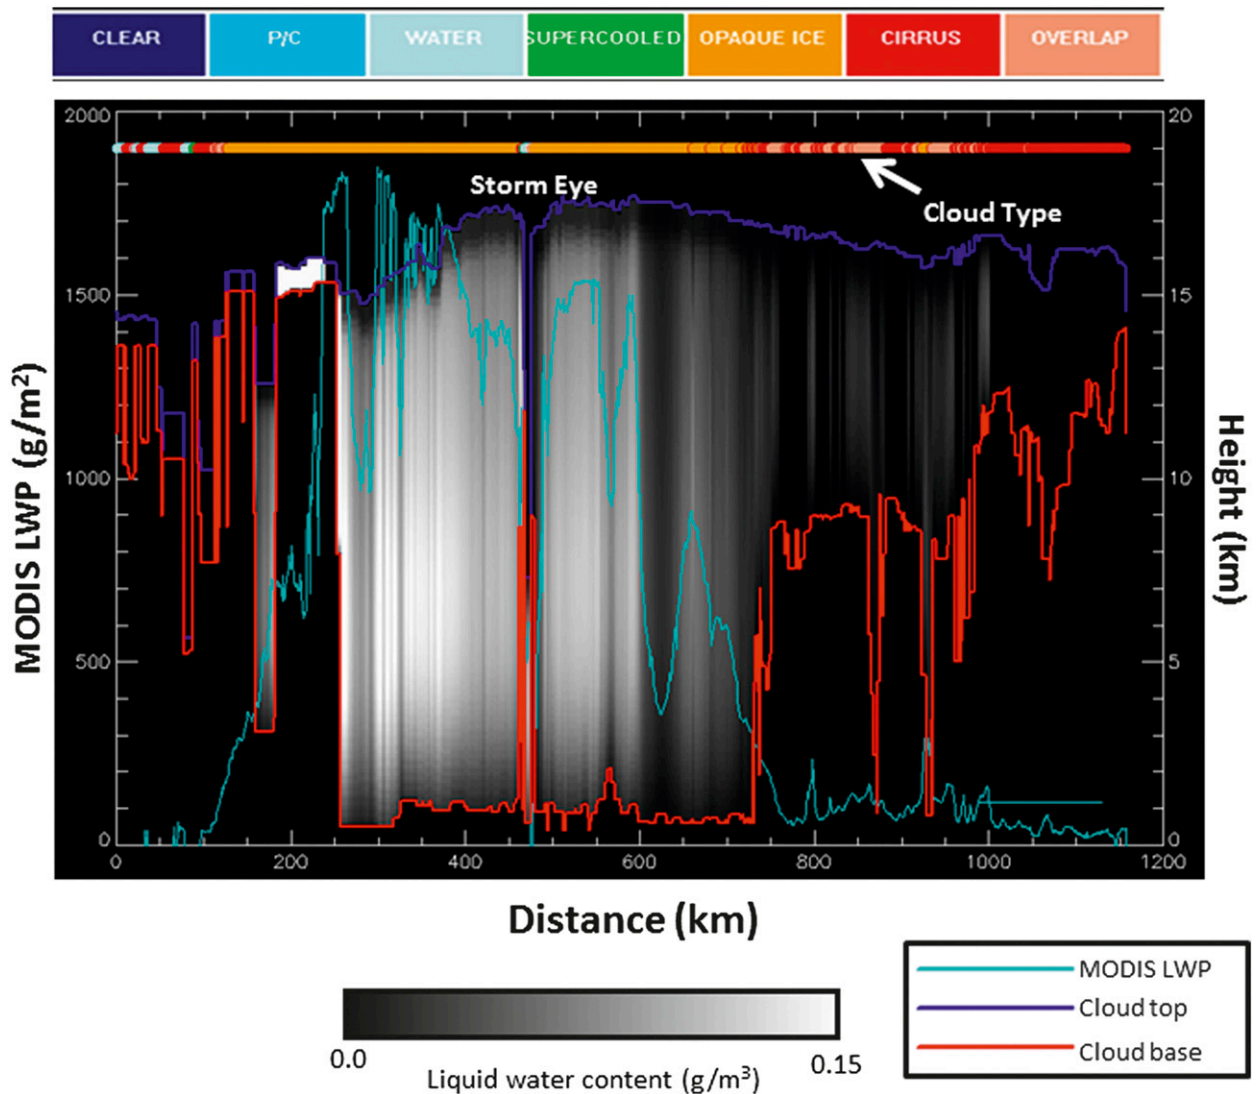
CLEAR P/C WATER SUPERCOOLED OPAQUE ICE CIRRUS OVERLAP

2000
1500
1000
500
0

20
15
10
5
0

Storm Eye
Cloud Type

MODIS LWP (g/m$^2$)

Height (km)

0 200 400 600 800 1000 1200

Distance (km)

0.0
Liquid water content (g/m$^3$)
0.15

MODIS LWP
Cloud top
Cloud base